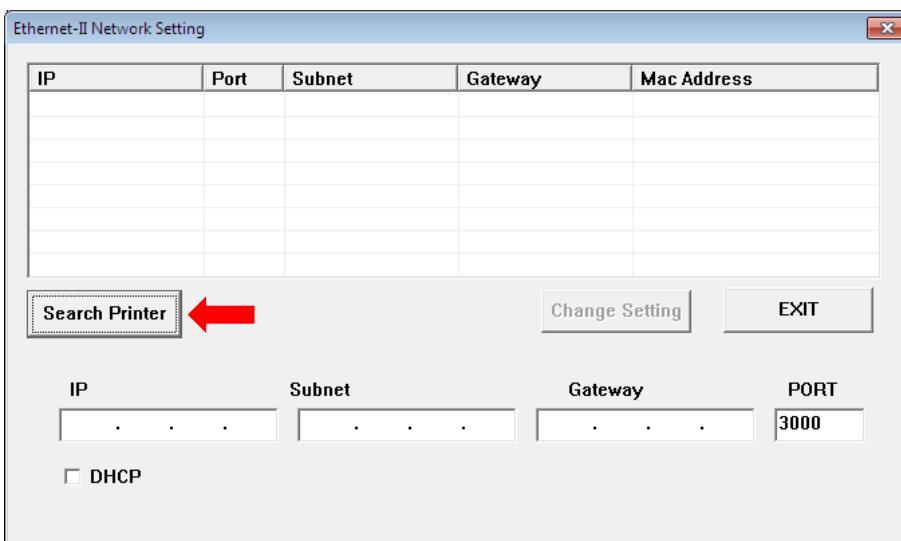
Ethernet-II Network Setting

| IP | Port | Subnet | Gateway | Mac Address |
|---|---|---|---|---|
| | | | | |

Search Printer

Change Setting

EXIT

IP

Subnet

Gateway

PORT

. . .

. . .

. . .

3000

DHCP